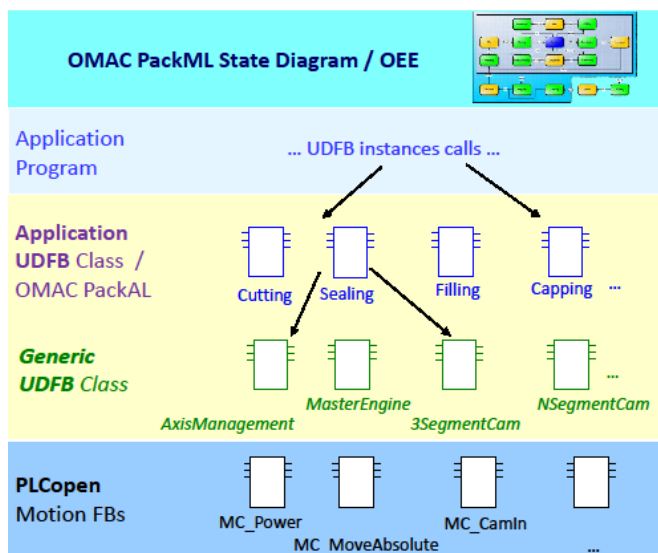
OMAC PackML State Diagram / OEE

Application Program

... UDFB instances calls ...

Application UDFB Class / OMAC PackAL

Cutting Sealing Filling Capping ...

Generic UDFB Class

...

AxisManagement MasterEngine 3SegmentCam NSegmentCam

PLCopen Motion FBs

MC_Power MC_MoveAbsolute MC_CamIn ...